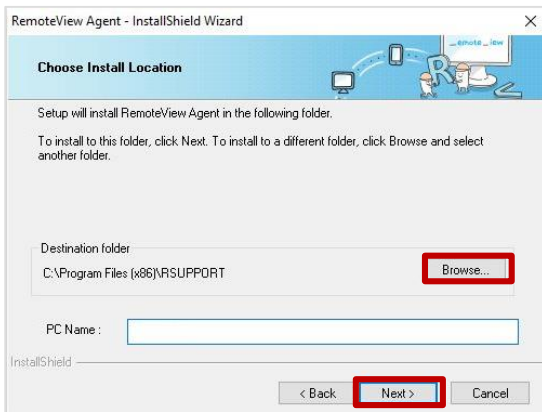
RemoteView Agent - InstallShield Wizard

Choose Install Location

_emote_iew

R

Setup will install RemoteView Agent in the following folder.

To install to this folder, click Next. To install to a different folder, click Browse and select another folder.

Destination folder

C:\Program Files (x86)\RSUPPORT

Browse...

PC Name :

InstallShield

< Back

Next >

Cancel